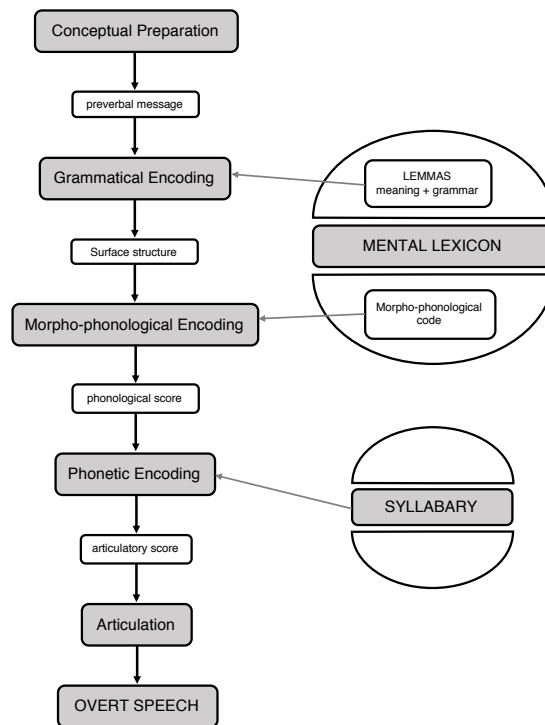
Conceptual Preparation

preverbal message

Grammatical Encoding

LEMMAS
meaning + grammar

MENTAL LEXICON

Surface structure

Morpho-phonological Encoding

Morpho-phonological code

phonological score

Phonetic Encoding

SYLLABARY

articulatory score

Articulation

OVERT SPEECH